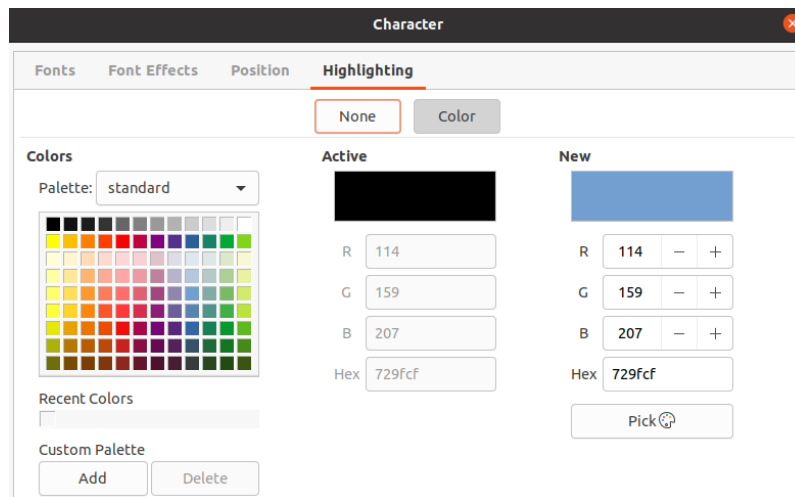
Character

Fonts Font Effects Position Highlighting

None Color

Colors

Palette: standard

Recent Colors

Custom Palette

Add Delete

Active

R 114

G 159

B 207

Hex 729fcf

New

R 114 − +

G 159 − +

B 207 − +

Hex 729fcf

Pick